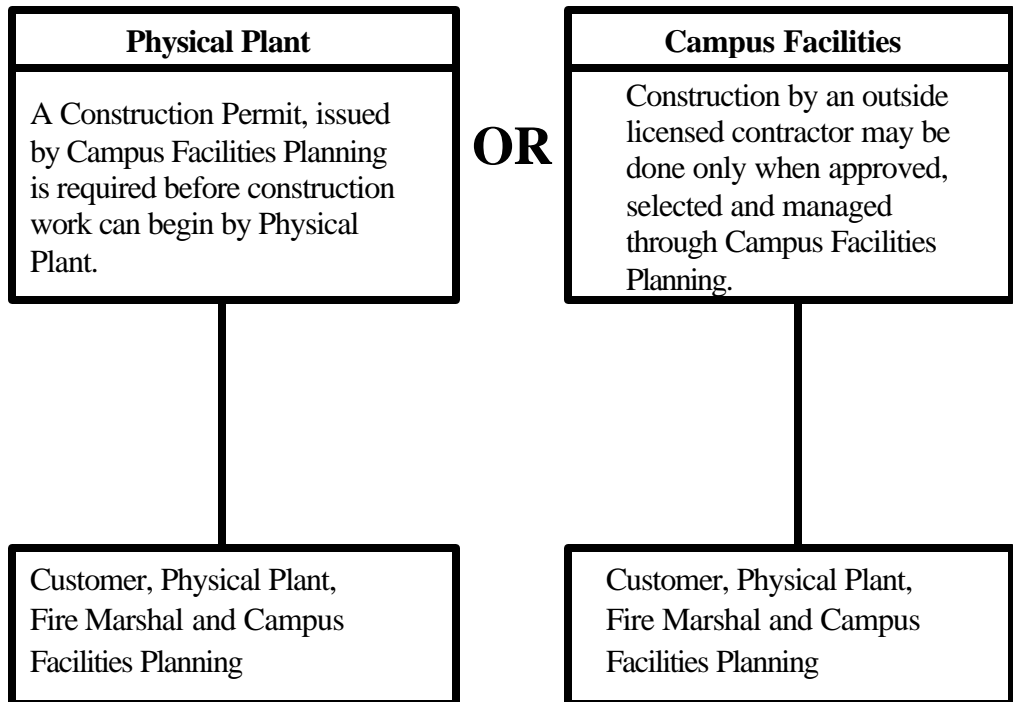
Physical Plant

A Construction Permit, issued by Campus Facilities Planning is required before construction work can begin by Physical Plant.

OR

Campus Facilities

Construction by an outside licensed contractor may be done only when approved, selected and managed through Campus Facilities Planning.

Customer, Physical Plant, Fire Marshal and Campus Facilities Planning

Customer, Physical Plant, Fire Marshal and Campus Facilities Planning